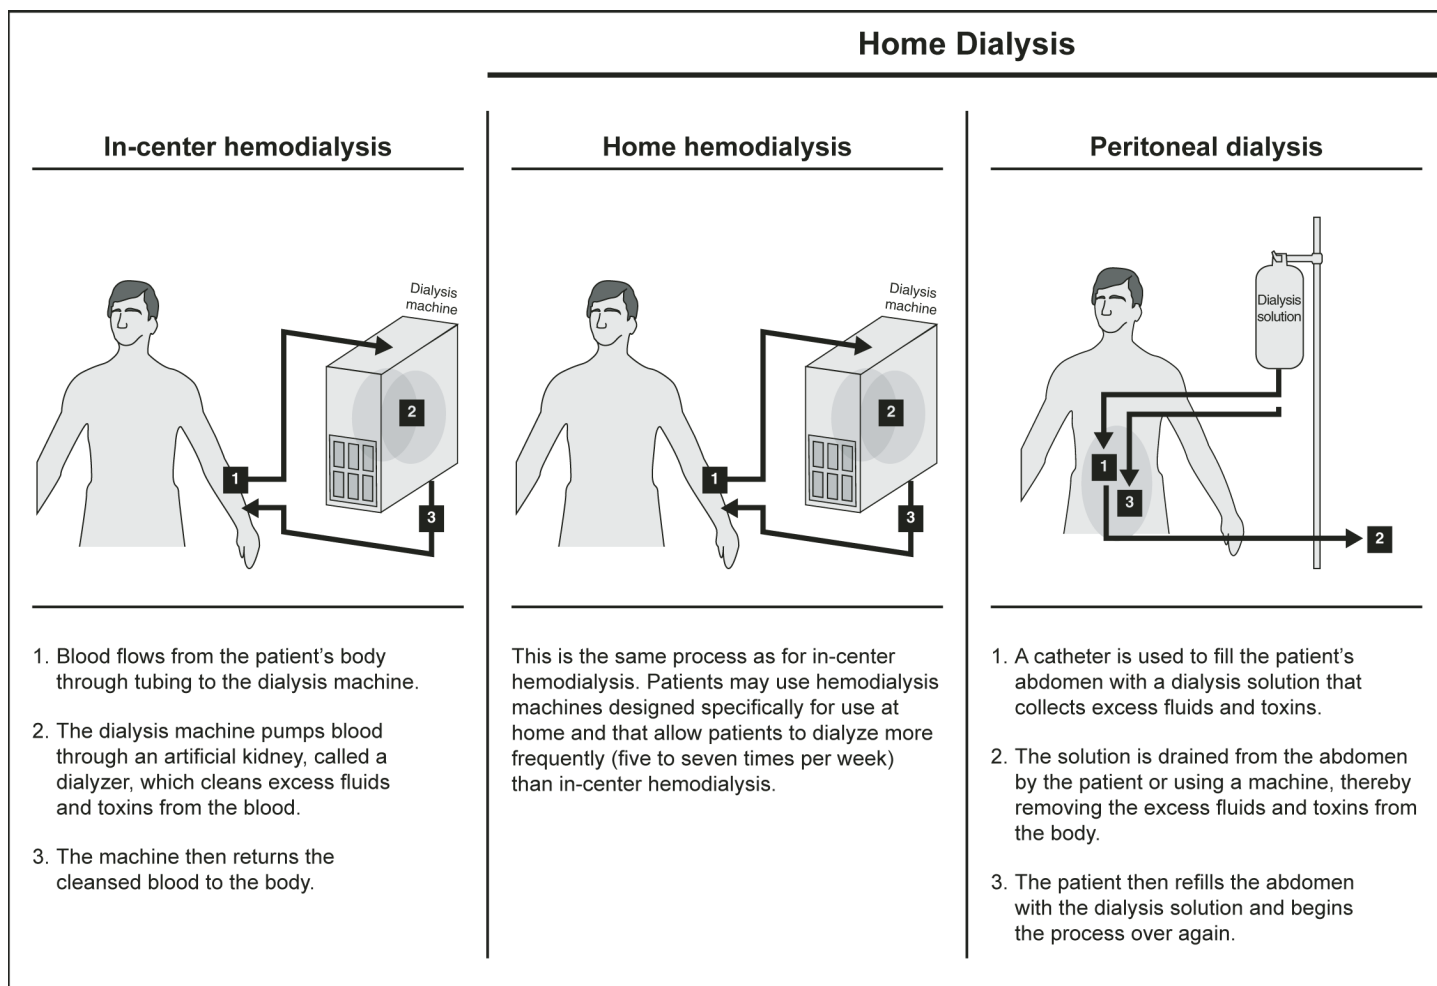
Home Dialysis

In-center hemodialysis

Dialysis machine

2

1

3

1. Blood flows from the patient's body through tubing to the dialysis machine.

2. The dialysis machine pumps blood through an artificial kidney, called a dialyzer, which cleans excess fluids and toxins from the blood.

3. The machine then returns the cleansed blood to the body.

Home hemodialysis

Dialysis machine

2

1

3

This is the same process as for in-center hemodialysis. Patients may use hemodialysis machines designed specifically for use at home and that allow patients to dialyze more frequently (five to seven times per week) than in-center hemodialysis.

Peritoneal dialysis

Dialysis solution

1

3

2

1. A catheter is used to fill the patient's abdomen with a dialysis solution that collects excess fluids and toxins.

2. The solution is drained from the abdomen by the patient or using a machine, thereby removing the excess fluids and toxins from the body.

3. The patient then refills the abdomen with the dialysis solution and begins the process over again.